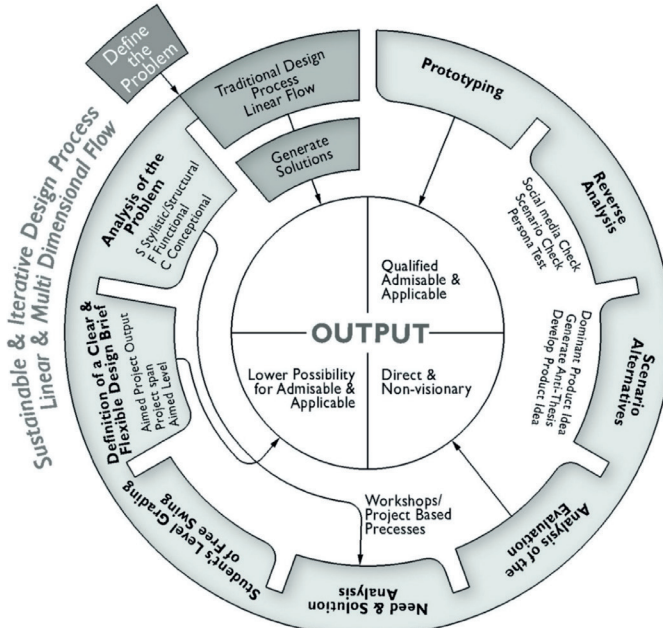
Sustainable & Iterative Design Process
Linear & Multi Dimensional Flow

Define the Problem

Traditional Design Process Linear Flow

Generate Solutions

Prototyping

Reverse Analysis

Social media Check
Scenario Check
Persona Test

Scenario Alternatives

Dominant Product Idea
Generate Anti-Thesis
Develop Product Idea

Analysis of the Evaluation

Need & Solution Analysis

Student's Level Grading of Free Swing

Definition of a Clear & Flexible Design Brief

Aimed Project Output
Project span
Aimed Level

Analysis of the Problem

S Stylistic/Structural
F Functional
C Conceptional

Qualified Admisable & Applicable

OUTPUT

Lower Possibility for Admisable & Applicable

Direct & Non-visionary

Workshops/ Project Based Precesses